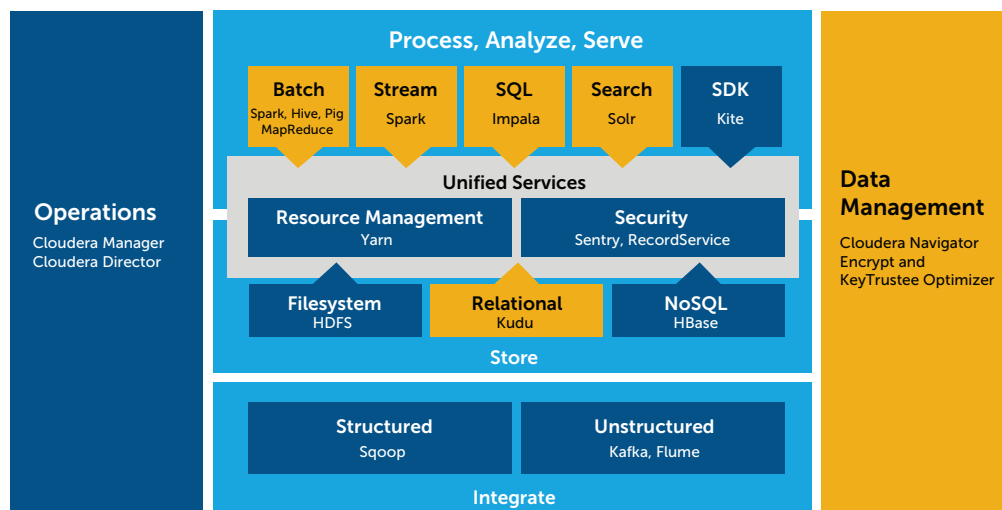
Operations
Cloudera Manager
Cloudera Director

Process, Analyze, Serve

Batch
Spark, Hive, Pig
MapReduce

Stream
Spark

SQL
Impala

Search
Solr

SDK
Kite

Unified Services

Resource Management
Yarn

Security
Sentry, RecordService

Filesystem
HDFS

Relational
Kudu

NoSQL
HBase

Store

Structured
Sqoop

Unstructured
Kafka, Flume

Integrate

Data Management
Cloudera Navigator
Encrypt and KeyTrustee Optimizer